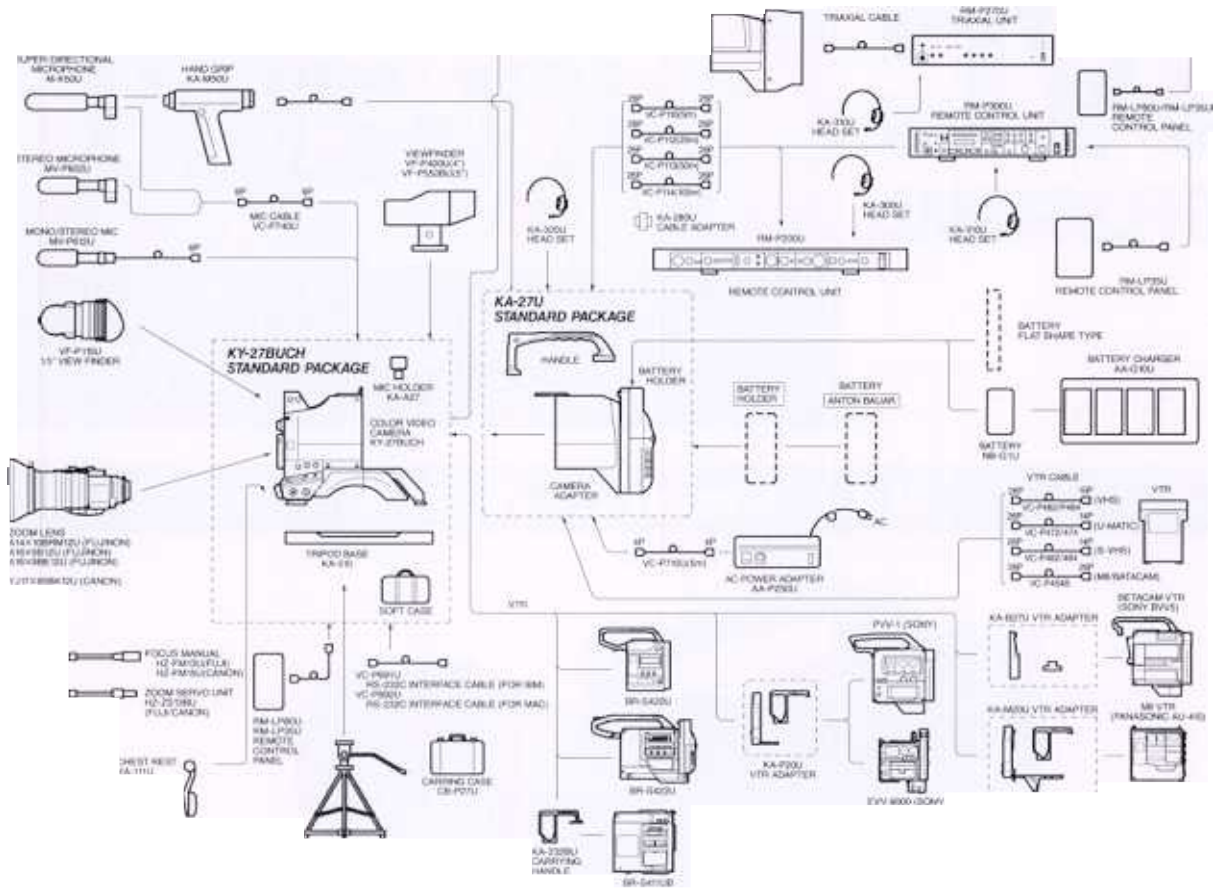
UPER DIRECTIONAL MICROPHONE
M-K50U

HAND GRIP
KA-M50U

TRIAXIAL CABLE

RM-P270U
TRIAXIAL UNIT

RM-LP80U/RM-LP35U
REMOTE CONTROL PANEL

KA-310U
HEAD SET

RM-P300U
REMOTE CONTROL UNIT

STEREO MICROPHONE
MV-P60U

VIEWFINDER
VF-P400U(4")
VF-P550BU(5.5")

MIC CABLE
VC-P740U

26P
VC-P700(5m)
VC-P720(20m)
VC-P730(30m)
VC-P740(50m)

KA-280U
CABLE ADAPTER

KA-300U
HEAD SET

KA-300U
HEAD SET

KA-310U
HEAD SET

MONO/STEREO MIC
MV-P61U

RM-P200U

REMOTE CONTROL UNIT

RM-LP35U
REMOTE CONTROL PANEL

KA-27U
STANDARD PACKAGE

VF-P15U
1.5" VIEW FINDER

BATTERY
FLAT SHAPE TYPE

KY-27BUCH
STANDARD PACKAGE

HANDLE

MIC HOLDER
KA-A27

BATTERY HOLDER

BATTERY HOLDER

BATTERY
ANTON BAUAR

BATTERY CHARGER
AA-G10U

COLOR VIDEO CAMERA
KY-27BUCH

CAMERA ADAPTER

BATTERY
NB-G1U

VTR CABLE

VTR

26P
VC-P460/P464
(VHS)
VC-P472/474
(U-MATIC)
VC-P482/484
(S-VHS)
VC-P494
(MII/BATACAM)

ZOOM LENS
A14X10BRM12U (FUJINON)
A16X9BEU (FUJINON)
A16X9BE12U (FUJINON)
YJ17X9BBK12U (CANON)

TRIPOD BASE
KA-23

4P
VC-P710U(3m)
4P

AC
AC POWER ADAPTER
AA-P250U

SOFT CASE

VTR

KA-627U VTR ADAPTER

BETACAM VTR
(SONY BVV5)

PVV-1 (SONY)

FOCUS MANUAL
HZ-FM13U(FUJI)
HZ-FM15U(CANON)

ZOOM SERVO UNIT
HZ-ZS13BU
(FUJI/CANON)

RM-LP80U
RM-LP35U
REMOTE CONTROL PANEL

VC-P891U
RS-232C INTERFACE CABLE (FOR IBM)
VC-P892U
RS-232C INTERFACE CABLE (FOR MAC)

BR-S420U

BR-S422U

KA-P20U
VTR ADAPTER

KA-M20U VTR ADAPTER

MII VTR
(PANASONIC AU-45)

CHEST REST
KA-111U

CARRYING CASE
CB-P27U

EVV-9000 (SONY)

KA-232BU
CARRYING HANDLE

BR-S411UB